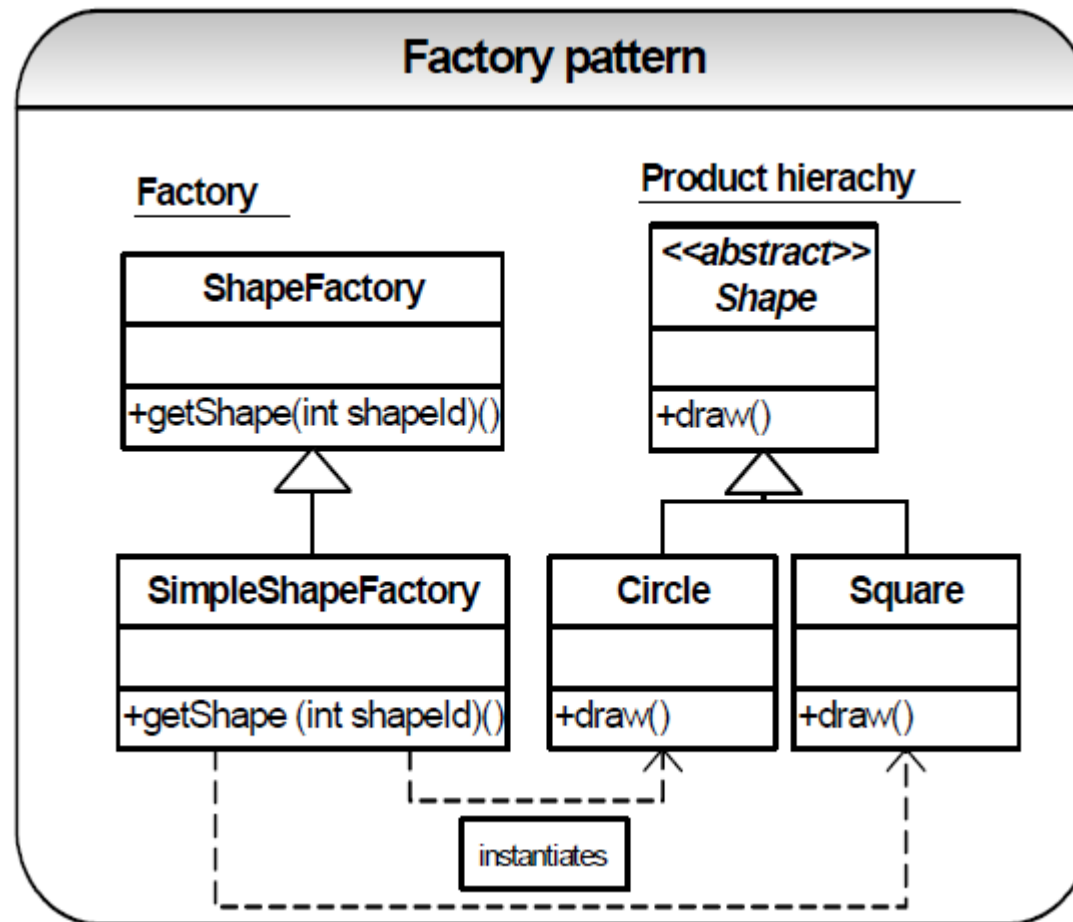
Factory pattern

Factory

ShapeFactory

+getShape(int shapeId)()

SimpleShapeFactory

+getShape (int shapeId)()

Product hierachy

<<abstract>>
Shape

+draw()

Circle

+draw()

Square

+draw()

instantiates